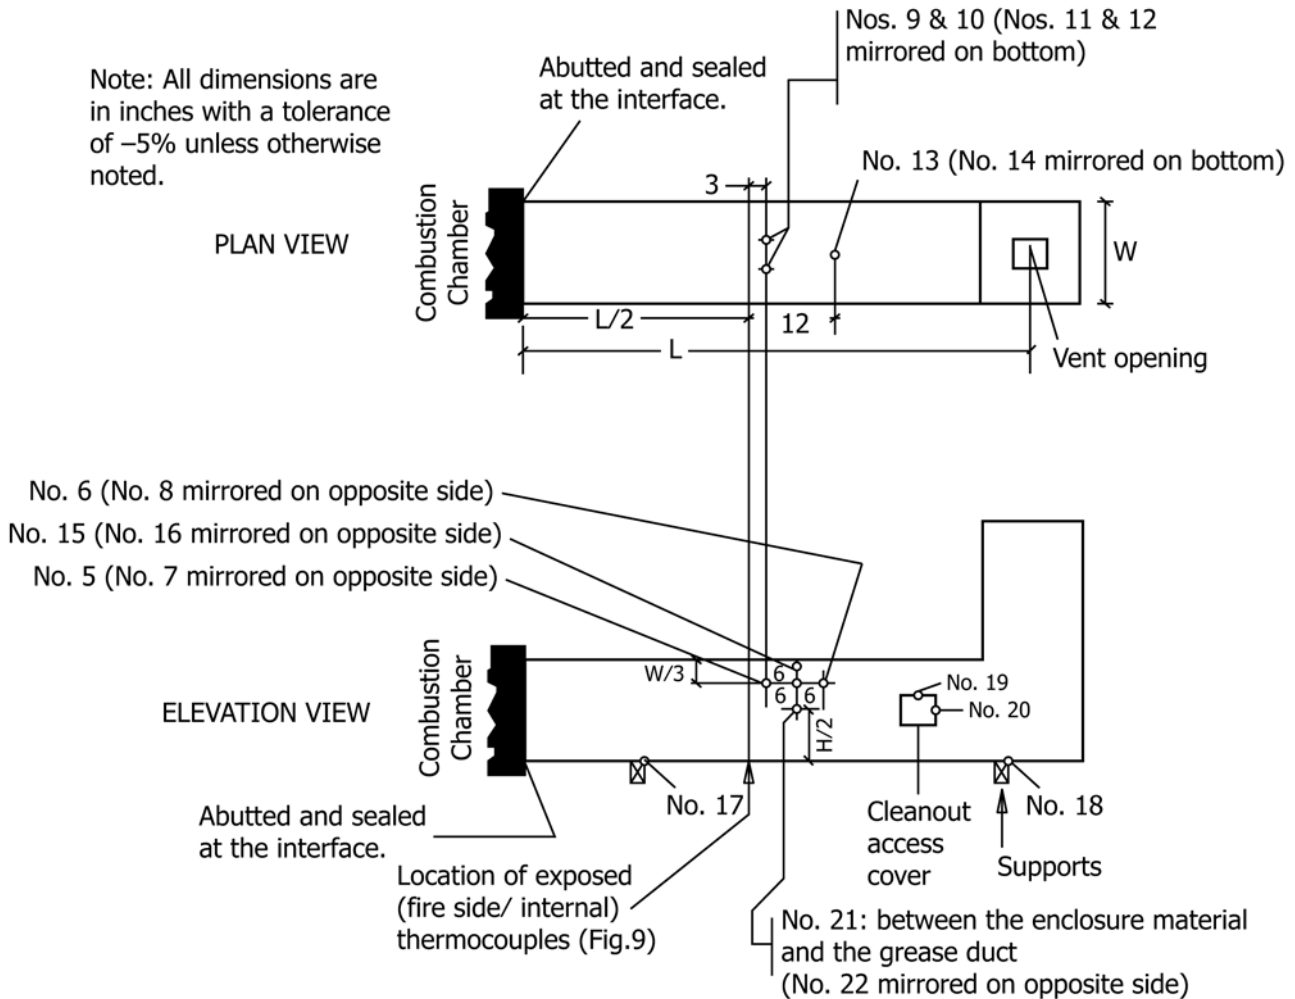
Note: All dimensions are in inches with a tolerance of –5% unless otherwise noted.

Abutted and sealed at the interface.

Nos. 9 & 10 (Nos. 11 & 12 mirrored on bottom)

No. 13 (No. 14 mirrored on bottom)

3

PLAN VIEW

Combustion Chamber

W

L/2

12

L

Vent opening

No. 6 (No. 8 mirrored on opposite side)

No. 15 (No. 16 mirrored on opposite side)

No. 5 (No. 7 mirrored on opposite side)

W/3

6

6

6

No. 19

No. 20

ELEVATION VIEW

Combustion Chamber

H/2

Abutted and sealed at the interface.

No. 17

Cleanout access cover

No. 18

Supports

Location of exposed (fire side/ internal) thermocouples (Fig.9)

No. 21: between the enclosure material and the grease duct (No. 22 mirrored on opposite side)